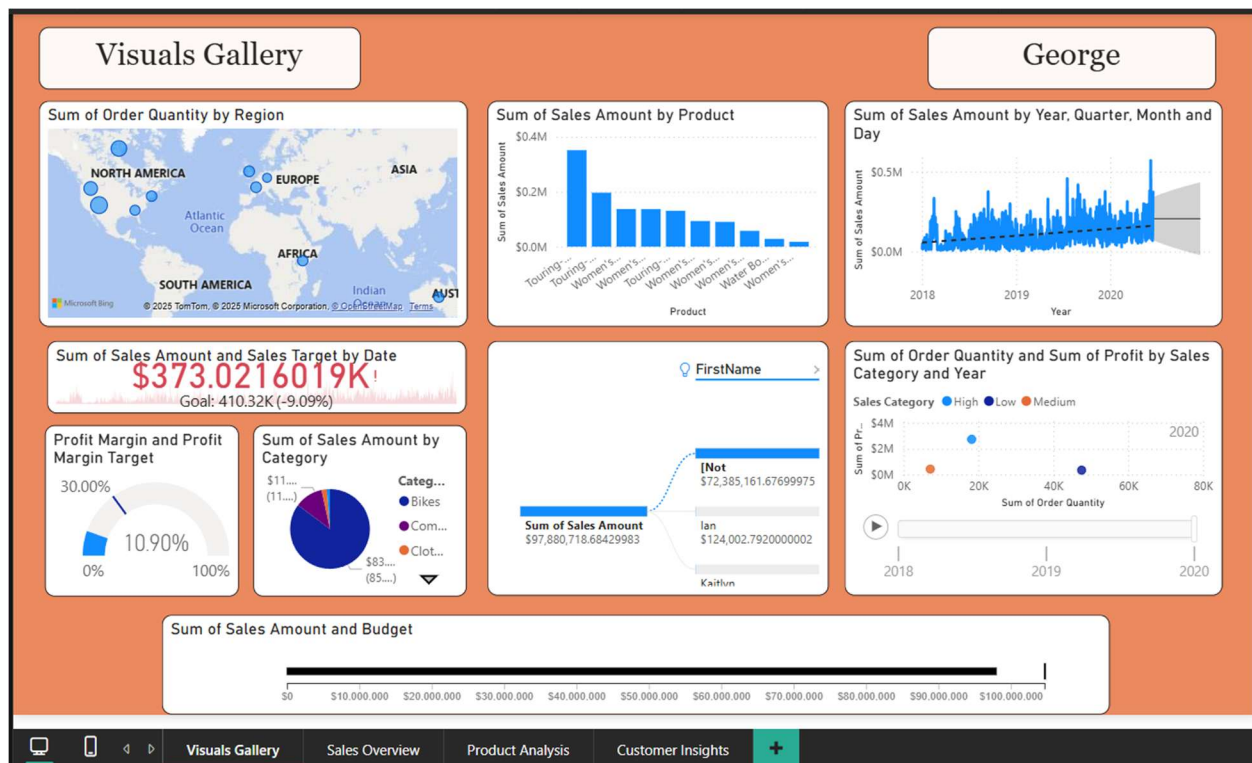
Visuals Gallery

George

Sum of Order Quantity by Region

NORTH AMERICA
EUROPE
ASIA
Atlantic Ocean
AFRICA
SOUTH AMERICA
Indian Ocean
AUST
Microsoft Bing
© 2025 TomTom, © 2025 Microsoft Corporation, © OpenStreetMap Terms

Sum of Sales Amount by Product

$0.4M
$0.2M
$0.0M
Sum of Sales Amount
Touring-...
Touring-...
Women's...
Women's...
Touring-...
Women's...
Women's...
Women's...
Water Bo...
Women's...
Product

Sum of Sales Amount by Year, Quarter, Month and Day

$0.5M
$0.0M
Sum of Sales Amount
2018
2019
2020
Year

Sum of Sales Amount and Sales Target by Date

$373.0216019K!
Goal: 410.32K (-9.09%)

FirstName

[Not
$72,385,161.67699975

Sum of Sales Amount
$97,880,718.68429983

Ian
$124,002.7920000002

Kaitlyn

Sum of Order Quantity and Sum of Profit by Sales Category and Year

Sales Category High Low Medium
$4M
$2M
$0M
Sum of Pr...
2020
0K
20K
40K
60K
80K
Sum of Order Quantity
2018
2019
2020

Profit Margin and Profit Margin Target

30.00%
10.90%
0%
100%

Sum of Sales Amount by Category

$11....
(11....)
$83....
(85....)
Categ...
Bikes
Com...
Clot...

Sum of Sales Amount and Budget

$0
$10,000,000
$20,000,000
$30,000,000
$40,000,000
$50,000,000
$60,000,000
$70,000,000
$80,000,000
$90,000,000
$100,000,000

Visuals Gallery
Sales Overview
Product Analysis
Customer Insights
+